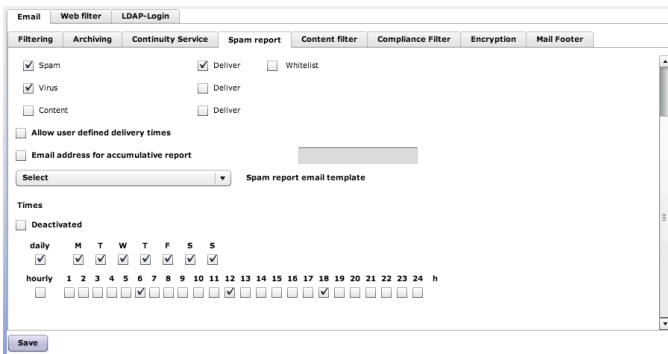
Email | Web filter | LDAP-Login

Filtering | Archiving | Continuity Service | Spam report | Content filter | Compliance Filter | Encryption | Mail Footer

Spam
Deliver
Whitelist

Virus
Deliver

Content
Deliver

Allow user defined delivery times

Email address for accumulative report

Select

Spam report email template

Times

Deactivated

daily M T W T F S S

hourly 1 2 3 4 5 6 7 8 9 10 11 12 13 14 15 16 17 18 19 20 21 22 23 24 h

Save